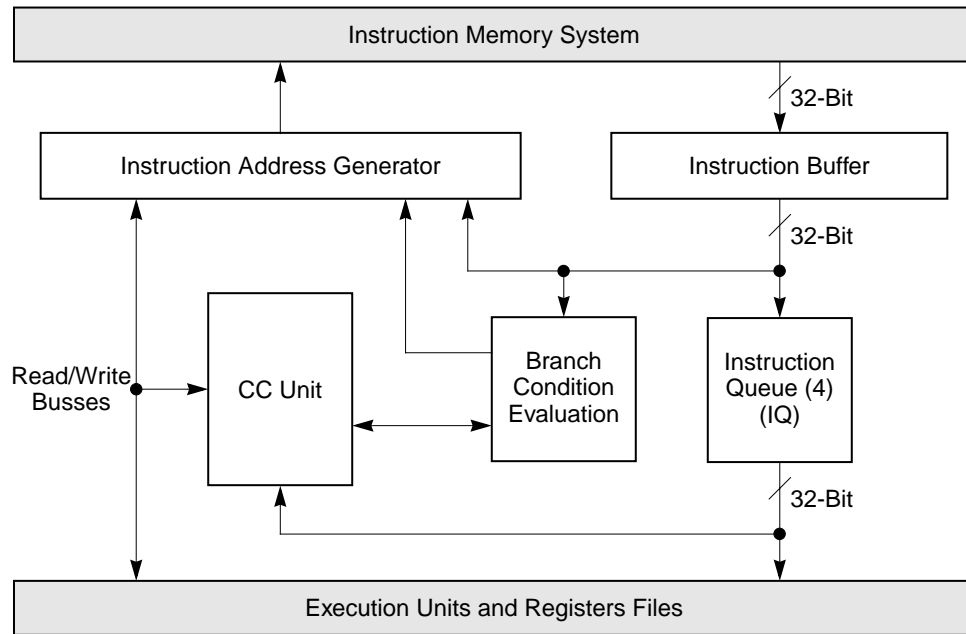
Instruction Memory System

32-Bit

Instruction Address Generator

Instruction Buffer

32-Bit

Read/Write Busses

CC Unit

Branch Condition Evaluation

Instruction Queue (4) (IQ)

32-Bit

Execution Units and Registers Files